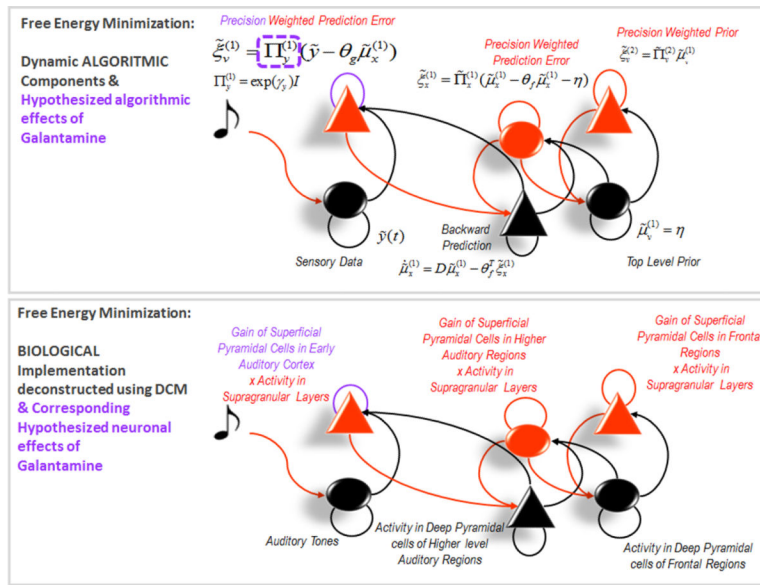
Free Energy Minimization:

Dynamic ALGORITMIC Components & Hypothesized algorithmic effects of Galantamine

Precision Weighted Prediction Error

$\tilde{\xi}_v^{(1)} = \Pi_y^{(1)}(\tilde{y} - \theta_g \tilde{\mu}_x^{(1)})$

$\Pi_y^{(1)} = \exp(\gamma_y)I$

Precision Weighted Prediction Error

$\tilde{\xi}_x^{(1)} = \tilde{\Pi}_x^{(1)}(\dot{\tilde{\mu}}_x^{(1)} - \theta_f \tilde{\mu}_x^{(1)} - \eta)$

Precision Weighted Prior

$\tilde{\xi}_v^{(2)} = \tilde{\Pi}_v^{(2)} \tilde{\mu}_v^{(1)}$

$\tilde{y}(t)$

Sensory Data

Backward Prediction

$\dot{\tilde{\mu}}_x^{(1)} = D\tilde{\mu}_x^{(1)} - \theta_f^T \tilde{\xi}_x^{(1)}$

$\tilde{\mu}_v^{(1)} = \eta$

Top Level Prior

Free Energy Minimization:

BIOLOGICAL Implementation deconstructed using DCM & Corresponding Hypothesized neuronal effects of Galantamine

Gain of Superficial Pyramidal Cells in Early Auditory Cortex x Activity in Supragranular Layers

Gain of Superficial Pyramidal Cells in Higher Auditory Regions x Activity in Supragranular Layers

Gain of Superficial Pyramidal Cells in Frontal Regions x Activity in Supragranular Layers

Auditory Tones

Activity in Deep Pyramidal cells of Higher level Auditory Regions

Activity in Deep Pyramidal cells of Frontal Regions